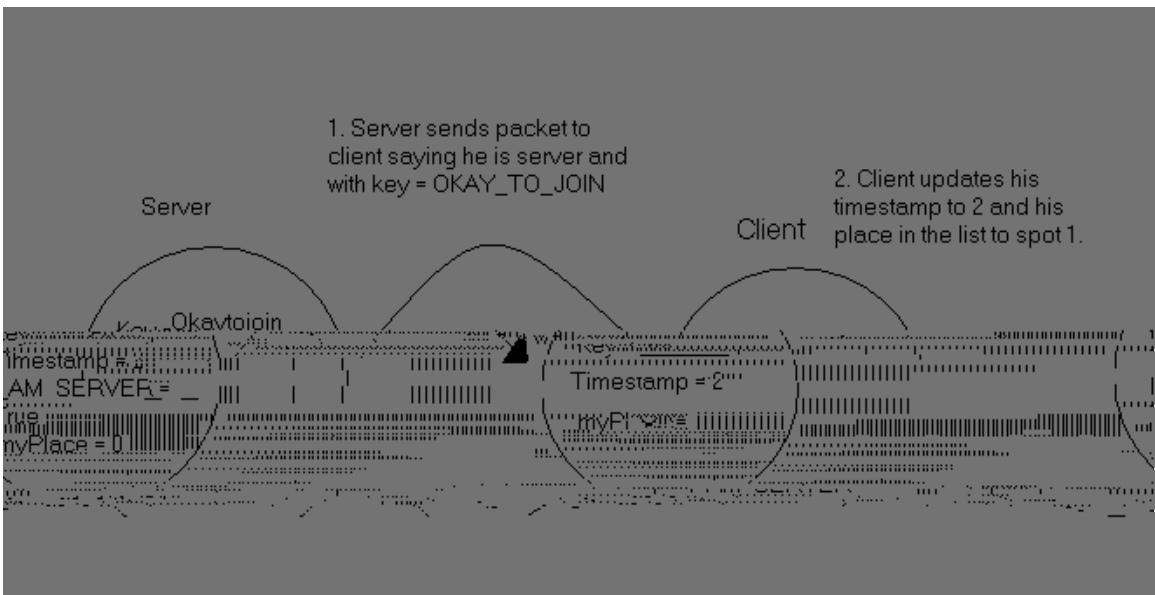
1. Server sends packet to client saying he is server and with key = OKAY_TO_JOIN

2. Client updates his timestamp to 2 and his place in the list to spot 1.

Server

Client

Key = Okaytojoin
Timestamp = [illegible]
I_AM_SERVER = True
myPlace = 0

Key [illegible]
Timestamp = 2
myPlace = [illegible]